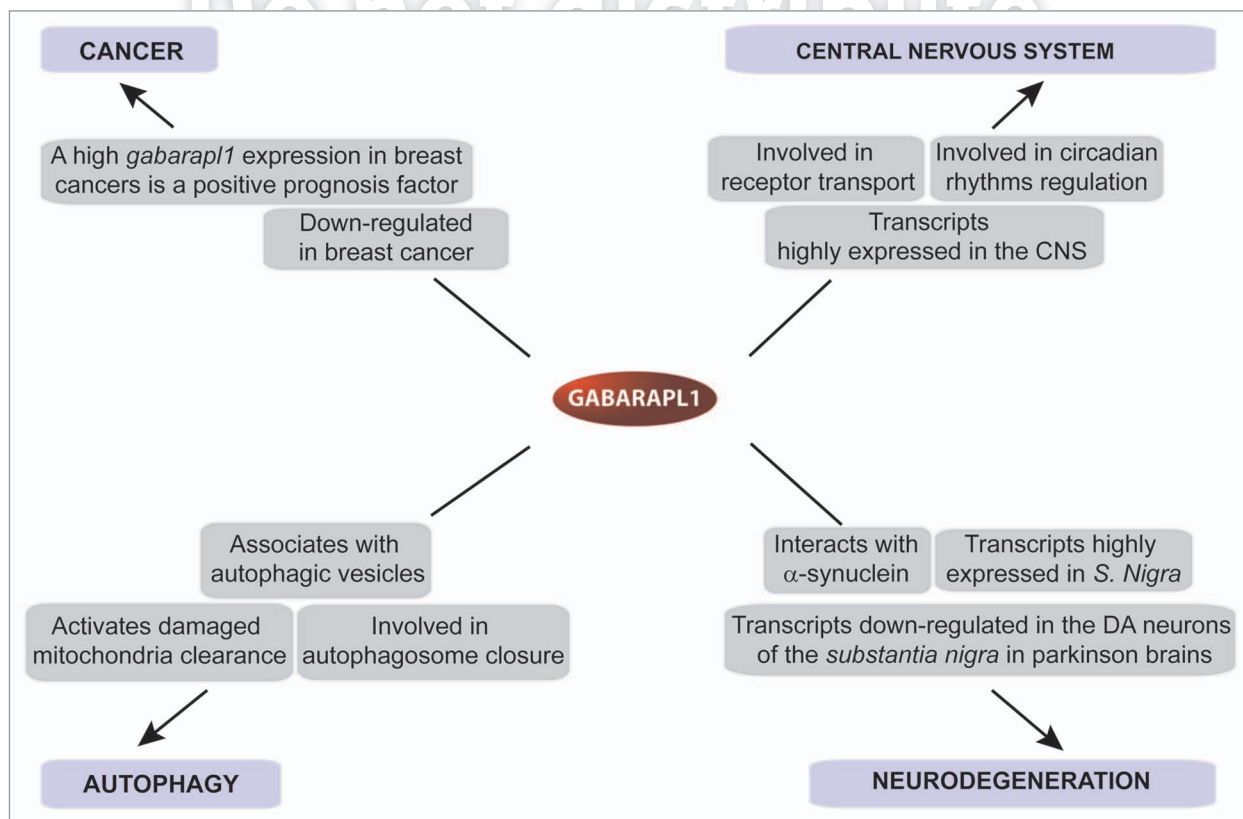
CANCER

A high gabarapl1 expression in breast cancers is a positive prognosis factor

Down-regulated in breast cancer

CENTRAL NERVOUS SYSTEM

Involved in receptor transport

Involved in circadian rhythms regulation

Transcripts highly expressed in the CNS

GABARAPL1

Associates with autophagic vesicles

Activates damaged mitochondria clearance

Involved in autophagosome closure

AUTOPHAGY

Interacts with $\alpha$-synuclein

Transcripts highly expressed in S. Nigra

Transcripts down-regulated in the DA neurons of the substantia nigra in parkinson brains

NEURODEGENERATION